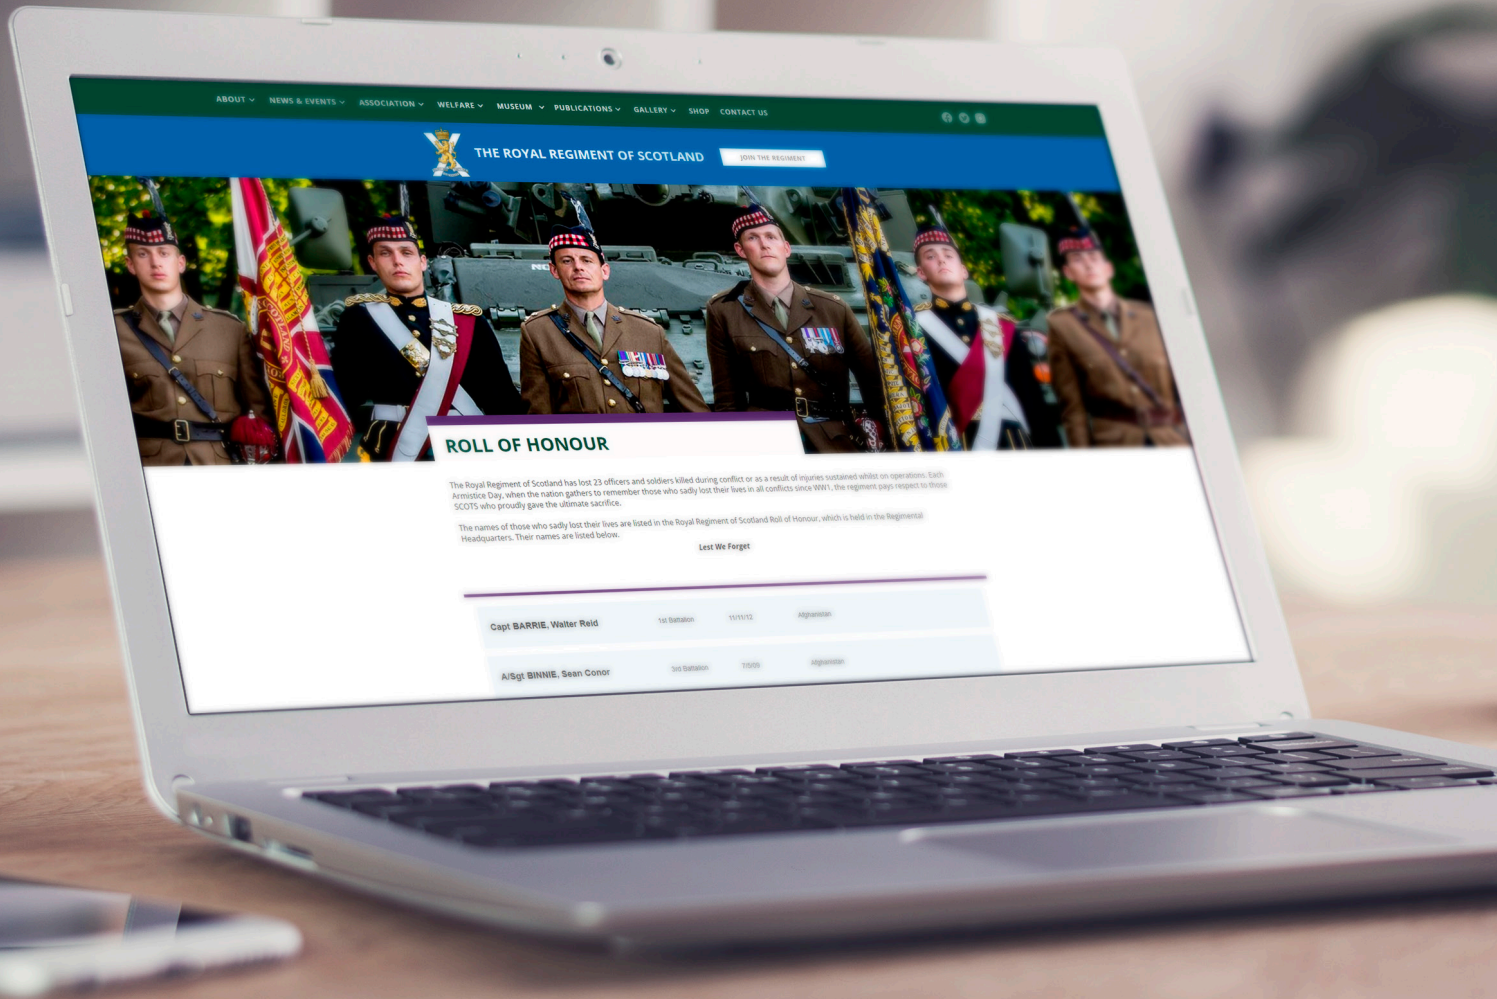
ABOUT NEWS & EVENTS ASSOCIATION WELFARE MUSEUM PUBLICATIONS GALLERY SHOP CONTACT US

THE ROYAL REGIMENT OF SCOTLAND JOIN THE REGIMENT

ROLL OF HONOUR

The Royal Regiment of Scotland has lost 23 officers and soldiers killed during conflict or as a result of injuries sustained whilst on operations. Each Armistice Day, when the nation gathers to remember those who sadly lost their lives in all conflicts since WW1, the regiment pays respect to those SCOTS who proudly gave the ultimate sacrifice.

The names of those who sadly lost their lives are listed in the Royal Regiment of Scotland Roll of Honour, which is held in the Regimental Headquarters. Their names are listed below.

Lest We Forget

| Capt BARRIE, Walter Reid | 1st Battalion | 11/11/12 | Afghanistan |
|---|---|---|---|
| A/Sgt BINNIE, Sean Conor | 3rd Battalion | 7/5/09 | Afghanistan |